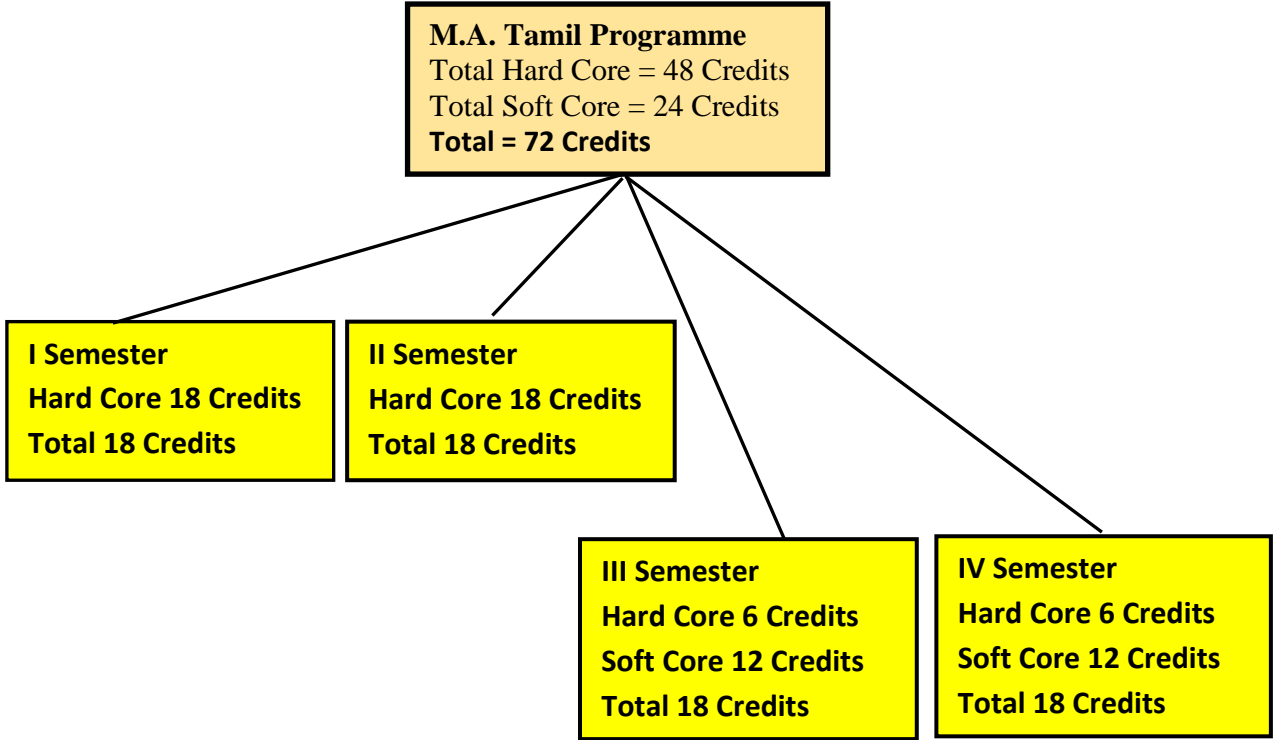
M.A. Tamil Programme
Total Hard Core = 48 Credits
Total Soft Core = 24 Credits
Total = 72 Credits

I Semester
Hard Core 18 Credits
Total 18 Credits

II Semester
Hard Core 18 Credits
Total 18 Credits

III Semester
Hard Core 6 Credits
Soft Core 12 Credits
Total 18 Credits

IV Semester
Hard Core 6 Credits
Soft Core 12 Credits
Total 18 Credits